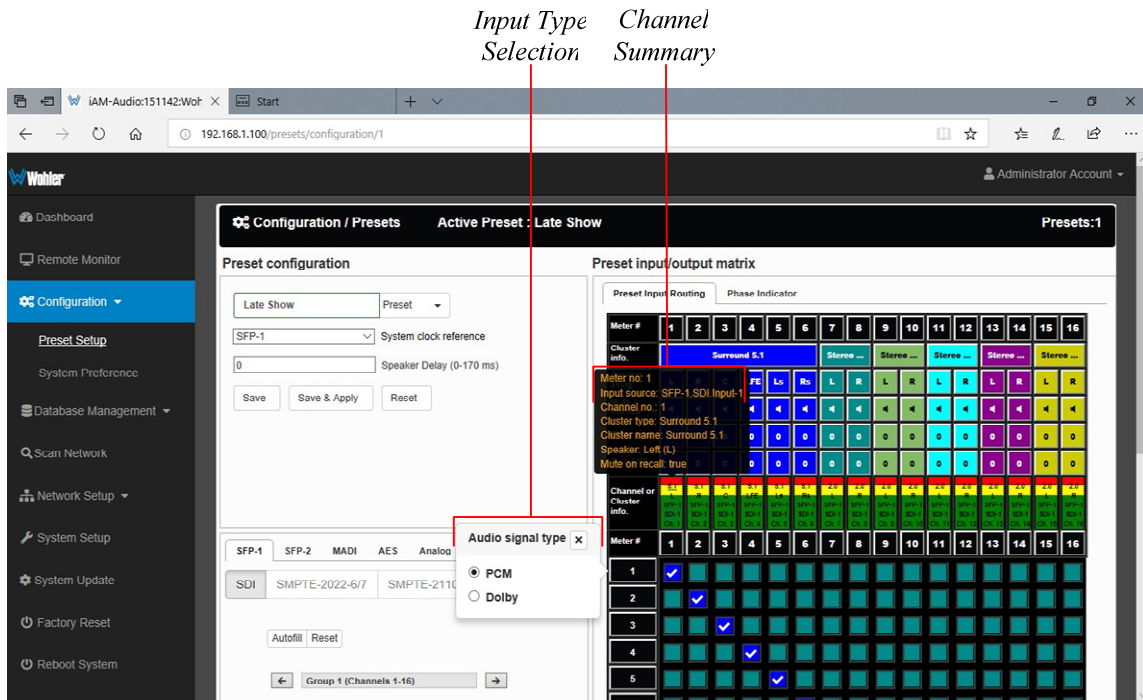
Input Type Selection

Channel Summary

iAM-Audio:151142:Woh

Start

192.168.1.100/presets/configuration/1

Wohler

Administrator Account

Dashboard

Remote Monitor

Configuration

Preset Setup

System Preference

Database Management

Scan Network

Network Setup

System Setup

System Update

Factory Reset

Reboot System

Configuration / Presets

Active Preset : Late Show

Presets:1

Preset configuration

Late Show

Preset

SFP-1

System clock reference

0

Speaker Delay (0-170 ms)

Save

Save & Apply

Reset

SFP-1 SFP-2 MADI AES Analog

SDI SMPTE-2022-6/7 SMPTE-2110

Autofill Reset

Group 1 (Channels 1-16)

Audio signal type

PCM

Dolby

Preset input/output matrix

Preset Input Routing

Phase Indicator

| Meter # | 1 | 2 | 3 | 4 | 5 | 6 | 7 | 8 | 9 | 10 | 11 | 12 | 13 | 14 | 15 | 16 |
|---|---|---|---|---|---|---|---|---|---|---|---|---|---|---|---|---|
| Cluster info. | Surround 5.1 | | | | | | Stereo ... | | Stereo ... | | Stereo ... | | Stereo ... | | Stereo ... | |
| | L | | | LFE | Ls | Rs | L | R | L | R | L | R | L | R | L | R |

Meter no: 1
Input source: SFP-1.SDI.Input-1
Channel no.: 1
Cluster type: Surround 5.1
Cluster name: Surround 5.1
Speaker: Left (L)
Mute on recall: true

Channel or Cluster info.

Meter #

| Meter # | 1 | 2 | 3 | 4 | 5 | 6 | 7 | 8 | 9 | 10 | 11 | 12 | 13 | 14 | 15 | 16 |
|---|---|---|---|---|---|---|---|---|---|---|---|---|---|---|---|---|

1
2
3
4
5